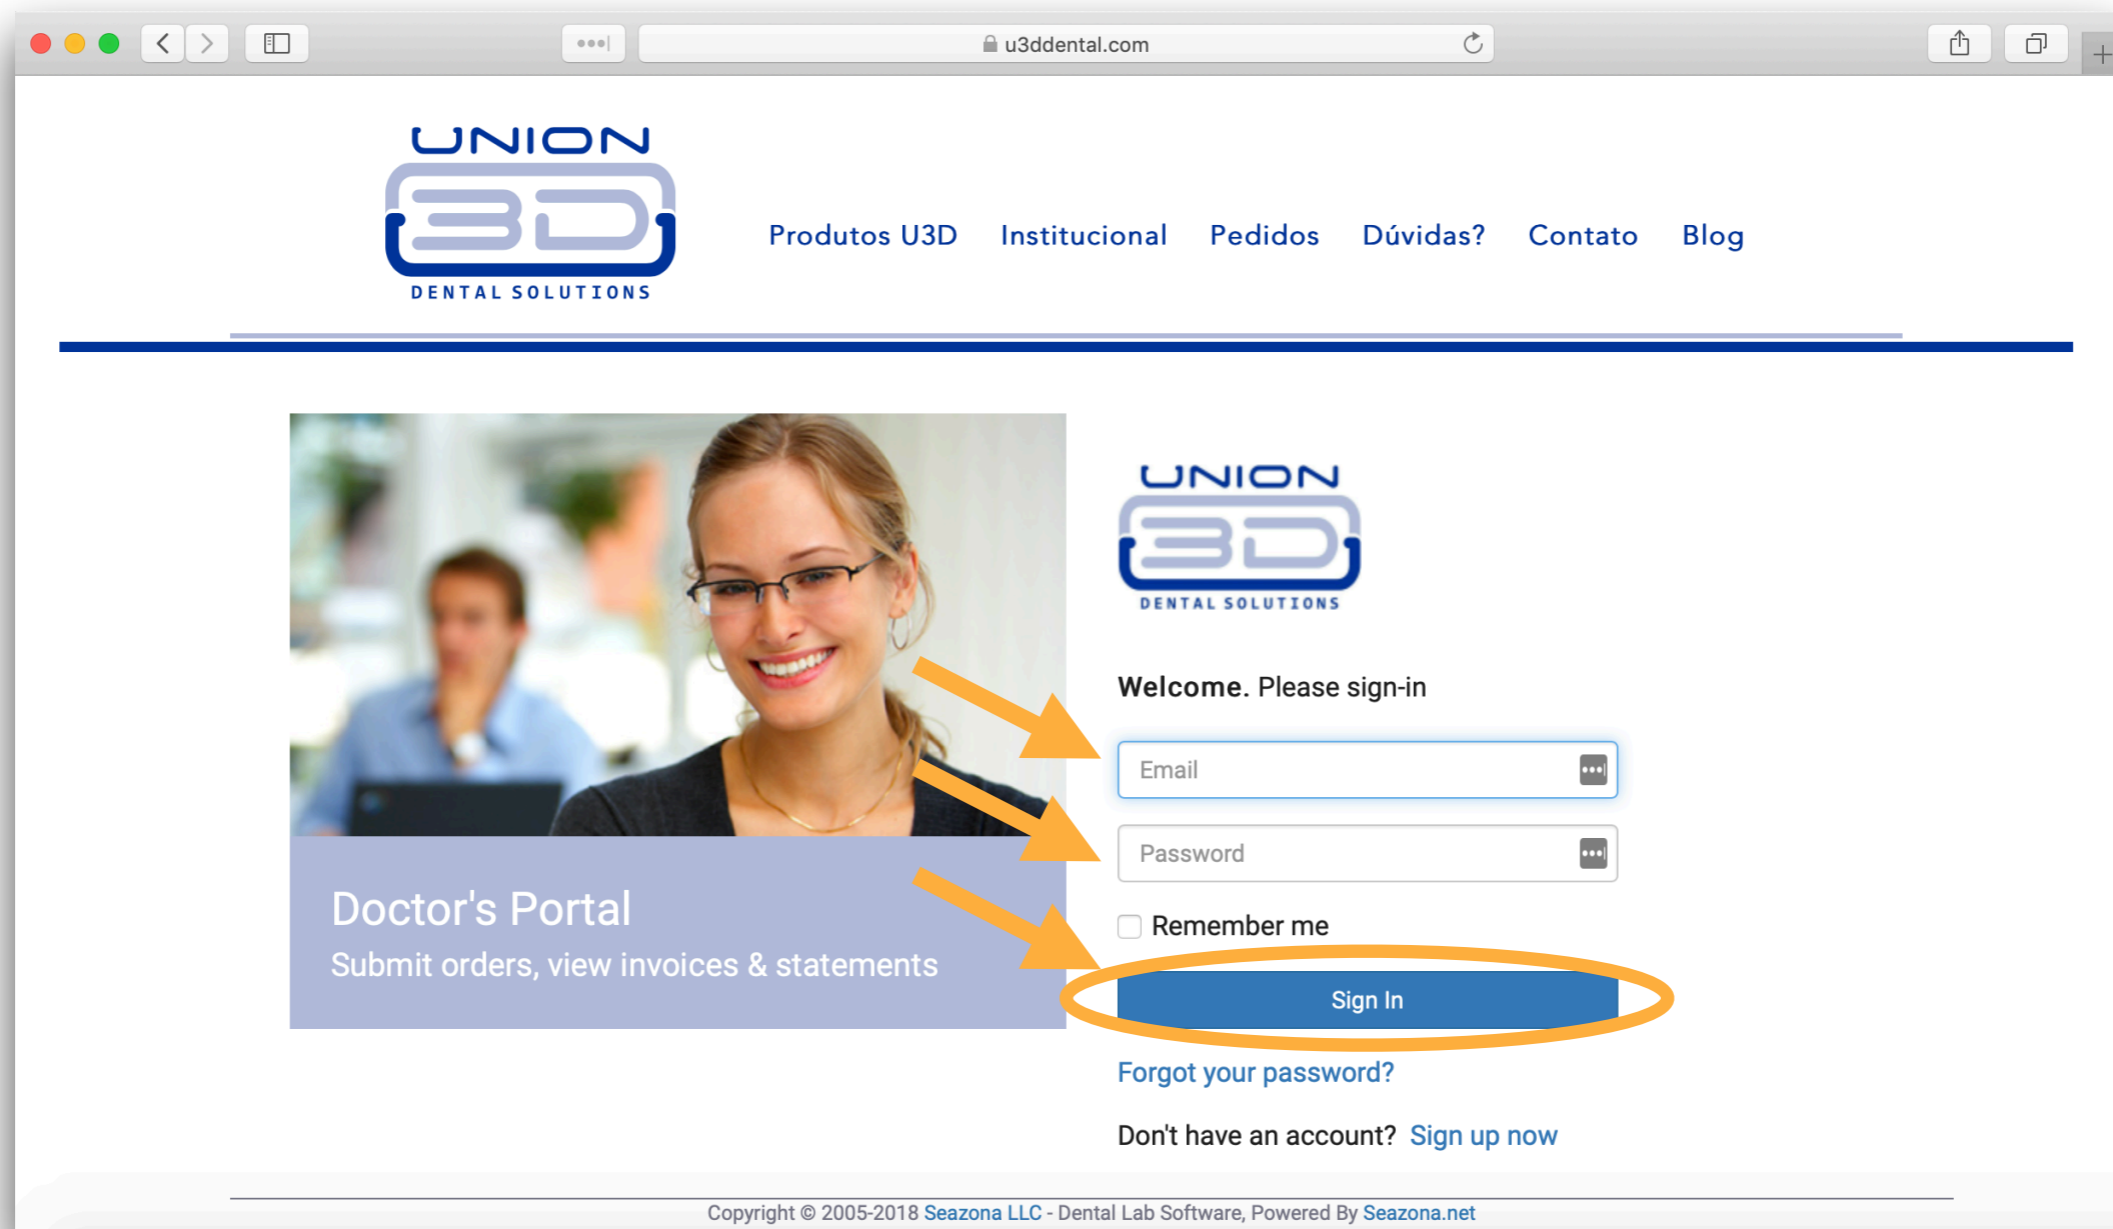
u3ddental.com

UNION 3D DENTAL SOLUTIONS

Produtos U3D Institucional Pedidos Dúvidas? Contato Blog

Doctor's Portal
Submit orders, view invoices & statements

UNION 3D DENTAL SOLUTIONS

Welcome. Please sign-in

Email

Password

Remember me

Sign In

Forgot your password?

Don't have an account? Sign up now

Copyright © 2005-2018 Seazona LLC - Dental Lab Software, Powered By Seazona.net